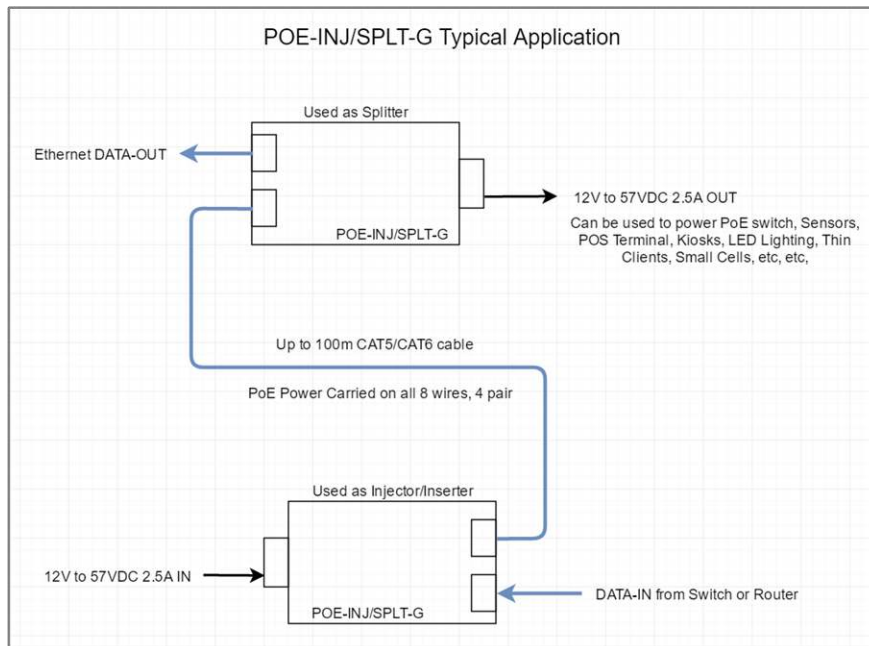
POE-INJ/SPLT-G Typical Application

Used as Splitter

Ethernet DATA-OUT

12V to 57VDC 2.5A OUT

Can be used to power PoE switch, Sensors, POS Terminal, Kiosks, LED Lighting, Thin Clients, Small Cells, etc, etc,

POE-INJ/SPLT-G

Up to 100m CAT5/CAT6 cable

PoE Power Carried on all 8 wires, 4 pair

Used as Injector/Inserter

12V to 57VDC 2.5A IN

DATA-IN from Switch or Router

POE-INJ/SPLT-G